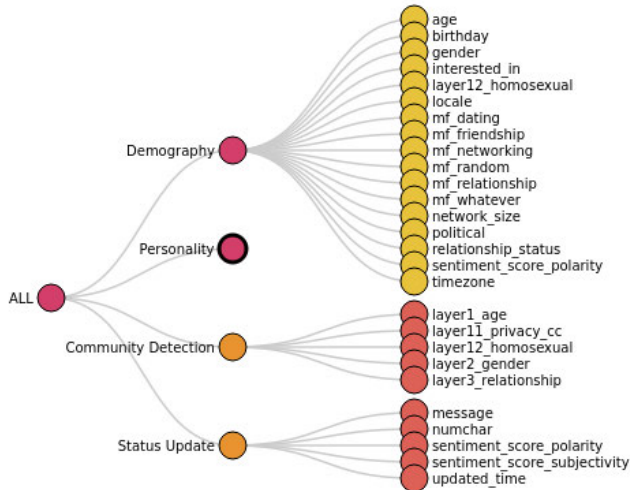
ALL

Demography

age
birthday
gender
interested_in
layer12_homosexual
locale
mf_dating
mf_friendship
mf_networking
mf_random
mf_relationship
mf_whatever
network_size
political
relationship_status
sentiment_score_polarity
timezone

Personality

Community Detection

layer1_age
layer11_privacy_cc
layer12_homosexual
layer2_gender
layer3_relationship

Status Update

message
numchar
sentiment_score_polarity
sentiment_score_subjectivity
updated_time